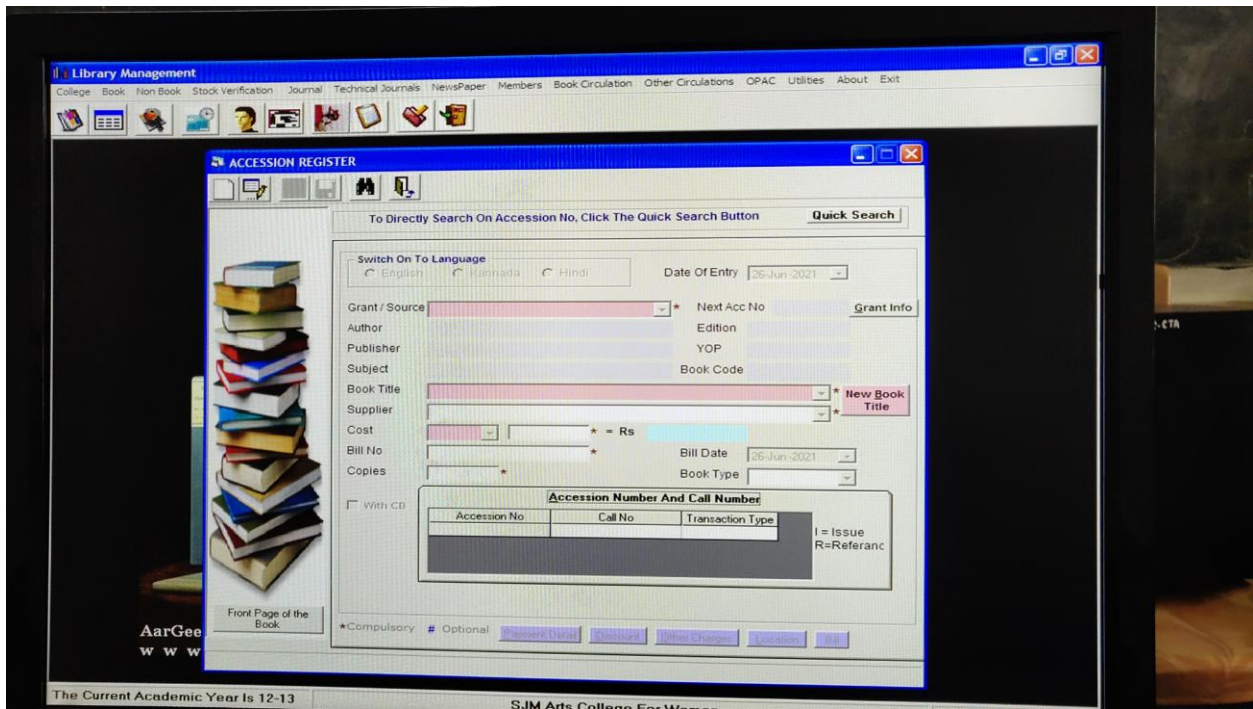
Library Management

College Book Non Book Stock Verification Journal Technical Journals NewsPaper Members Book Circulation Other Circulations OPAC Utilities About Exit

ACCESSION REGISTER

To Directly Search On Accession No, Click The Quick Search Button

Quick Search

Switch On To Language

English Kannada Hindi

Date Of Entry 26-Jun-2021

Grant / Source *

Next Acc No

Grant Info

Author

Edition

Publisher

YOP

Subject

Book Code

Book Title *

New Book Title

Supplier *

Cost * = Rs

Bill No *

Bill Date 26-Jun-2021

Copies *

Book Type

With CD

Accession Number And Call Number

| Accession No | Call No | Transaction Type |
|---|---|---|
| | | |

I = Issue
R=Referanc

Front Page of the Book

*Compulsory # Optional Payment Detail Discount Other Charges Location Bill

AarGee
w w w

The Current Academic Year Is 12-13

SJM Arts College For Women

CTA